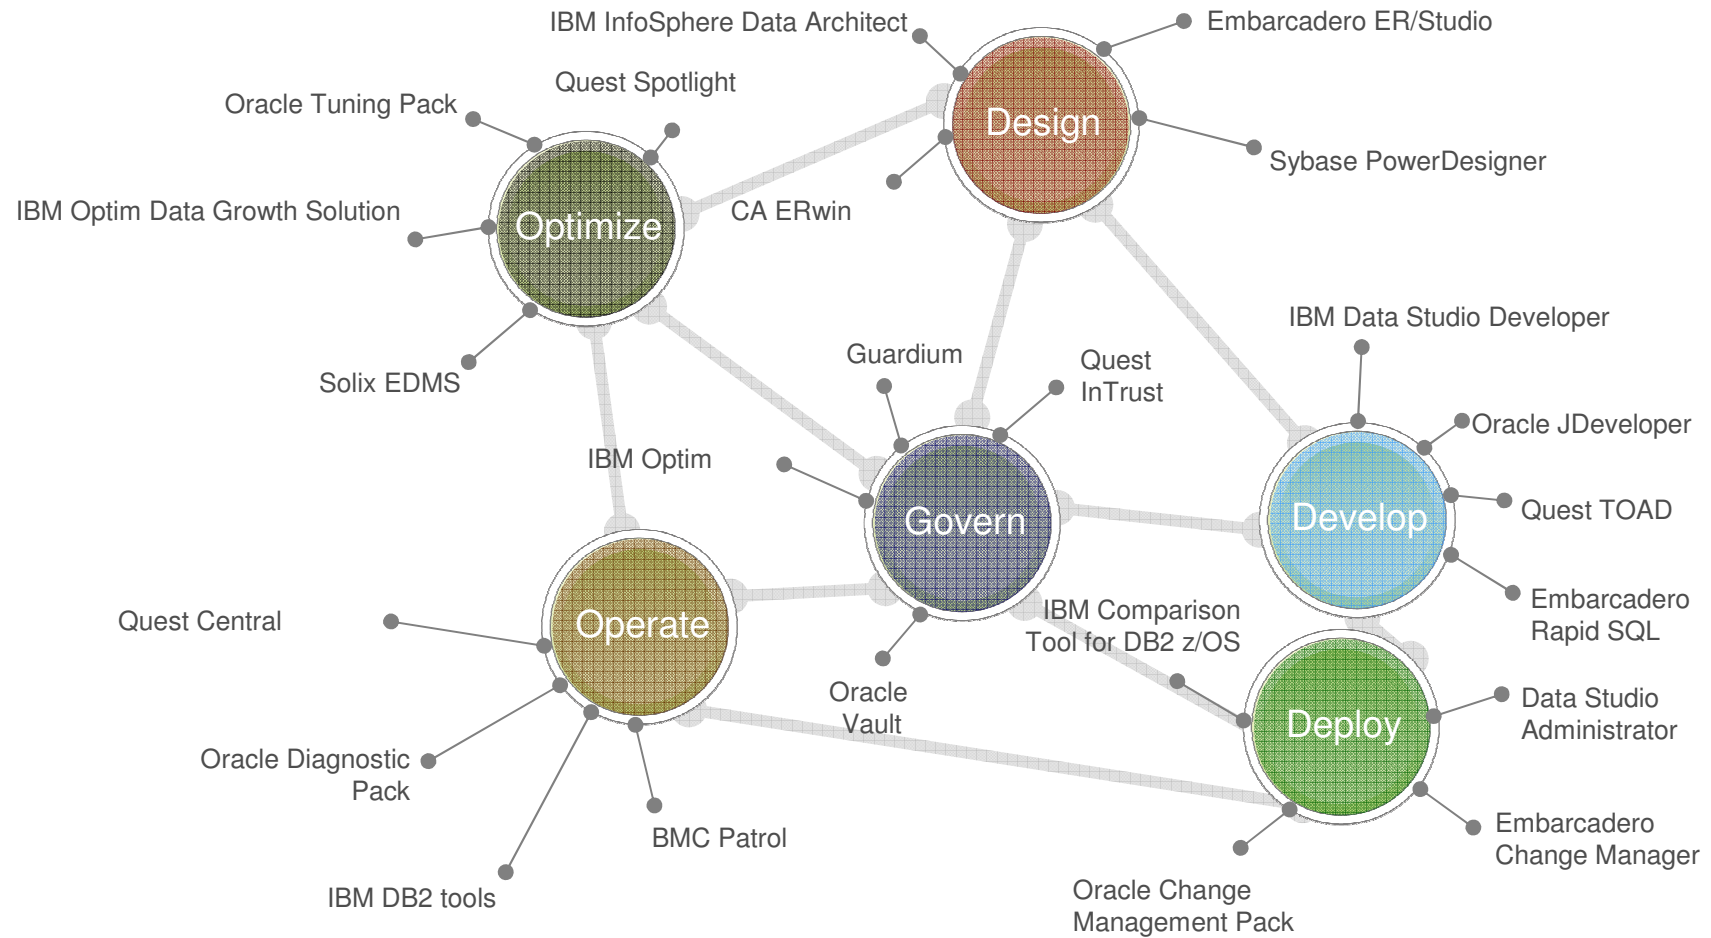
IBM InfoSphere Data Architect

Embarcadero ER/Studio

Quest Spotlight

Oracle Tuning Pack

Design

Sybase PowerDesigner

IBM Optim Data Growth Solution

Optimize

CA ERwin

IBM Data Studio Developer

Solix EDMS

Guardium

Quest InTrust

Oracle JDeveloper

IBM Optim

Govern

Develop

Quest TOAD

Embarcadero Rapid SQL

Quest Central

Operate

IBM Comparison Tool for DB2 z/OS

Oracle Vault

Deploy

Data Studio Administrator

Oracle Diagnostic Pack

BMC Patrol

Embarcadero Change Manager

IBM DB2 tools

Oracle Change Management Pack